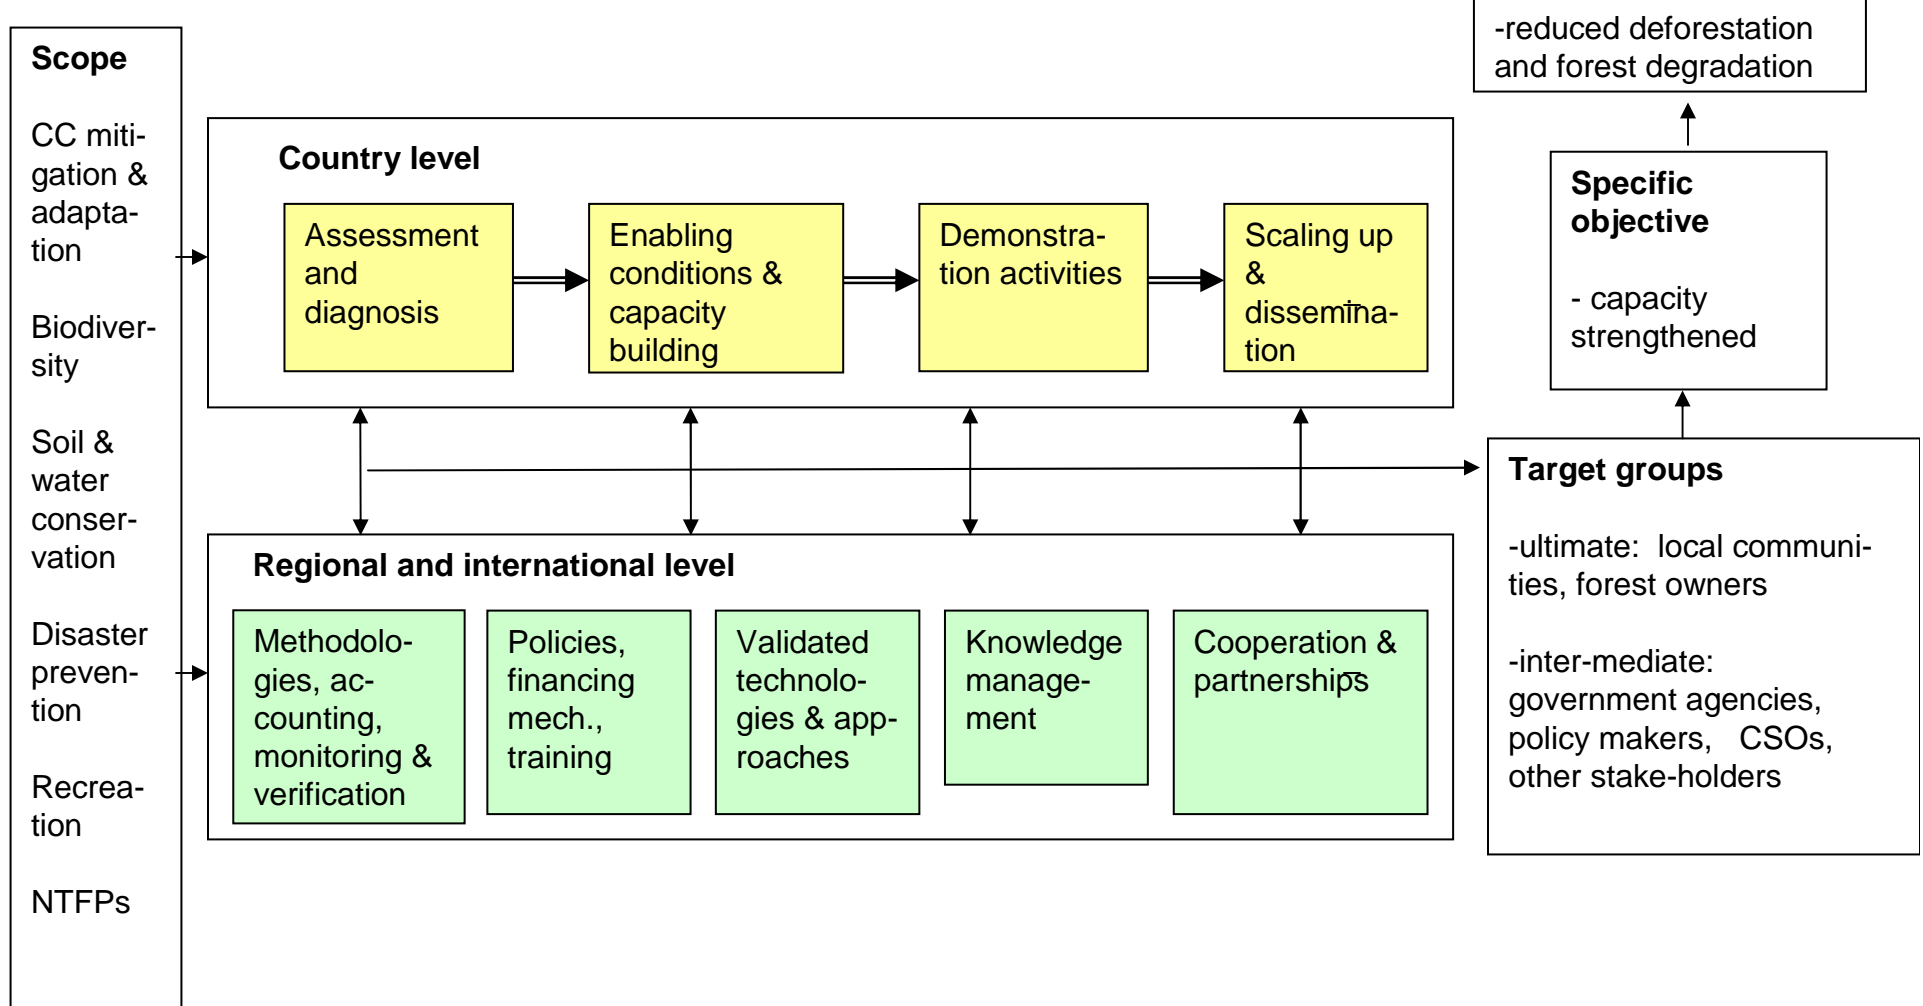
Scope

CC mitigation & adaptation

Biodiversity

Soil & water conservation

Disaster prevention

Recreation

NTFPs

Country level

Assessment and diagnosis

Enabling conditions & capacity building

Demonstration activities

Scaling up & dissemination

Regional and international level

Methodologies, accounting, monitoring & verification

Policies, financing mech., training

Validated technologies & approaches

Knowledge management

Cooperation & partnerships

-reduced deforestation and forest degradation

Specific objective

- capacity strengthened

Target groups

-ultimate: local communities, forest owners

-inter-mediate: government agencies, policy makers, CSOs, other stake-holders